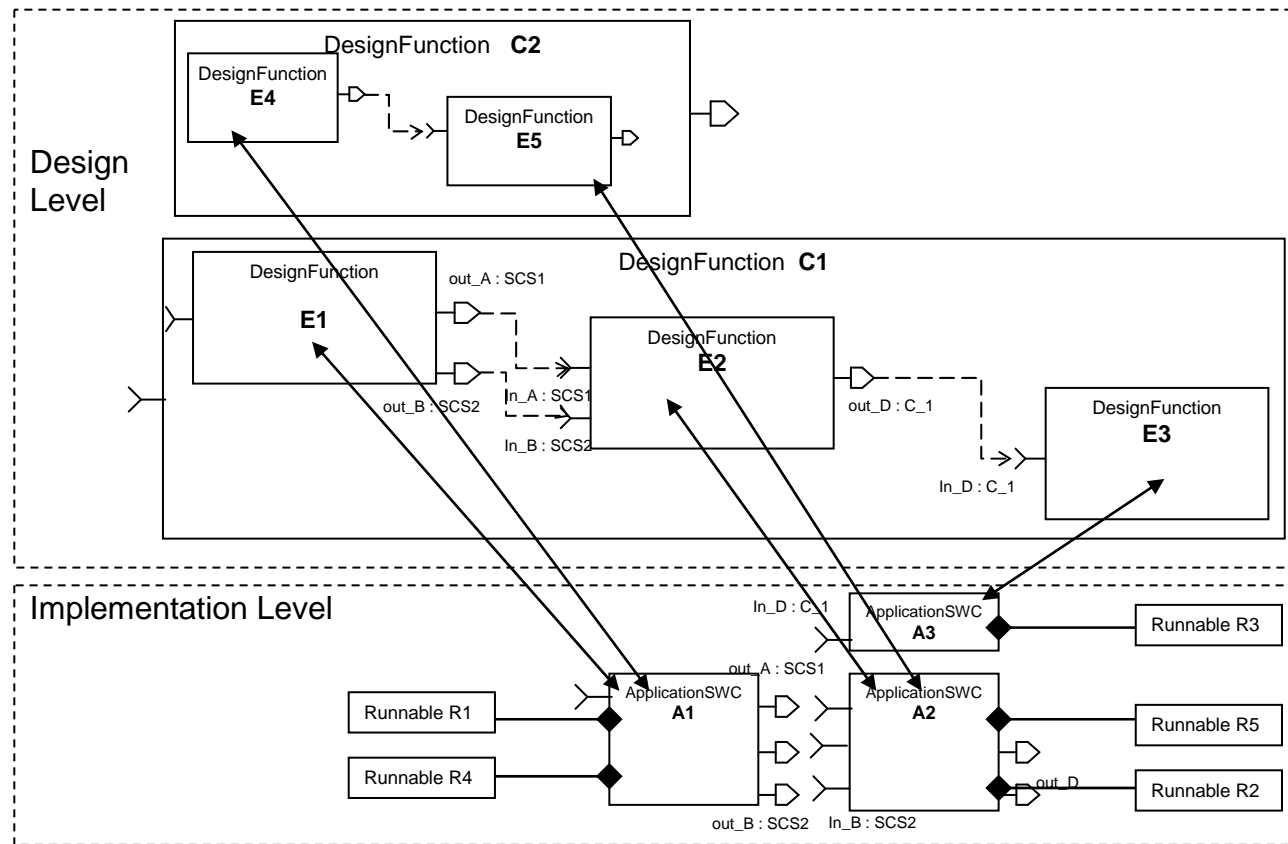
DesignFunction **C2**

DesignFunction
**E4**

DesignFunction
**E5**

Design Level

DesignFunction **C1**

DesignFunction

**E1**

out_A : SCS1

out_B : SCS2

DesignFunction
**E2**

In_A : SCS1

In_B : SCS2

out_D : C_1

DesignFunction
**E3**

In_D : C_1

Implementation Level

In_D : C_1

ApplicationSWC
**A3**

Runnable R3

out_A : SCS1

ApplicationSWC
**A1**

ApplicationSWC
**A2**

Runnable R1

Runnable R5

Runnable R4

out_D

Runnable R2

out_B : SCS2

In_B : SCS2